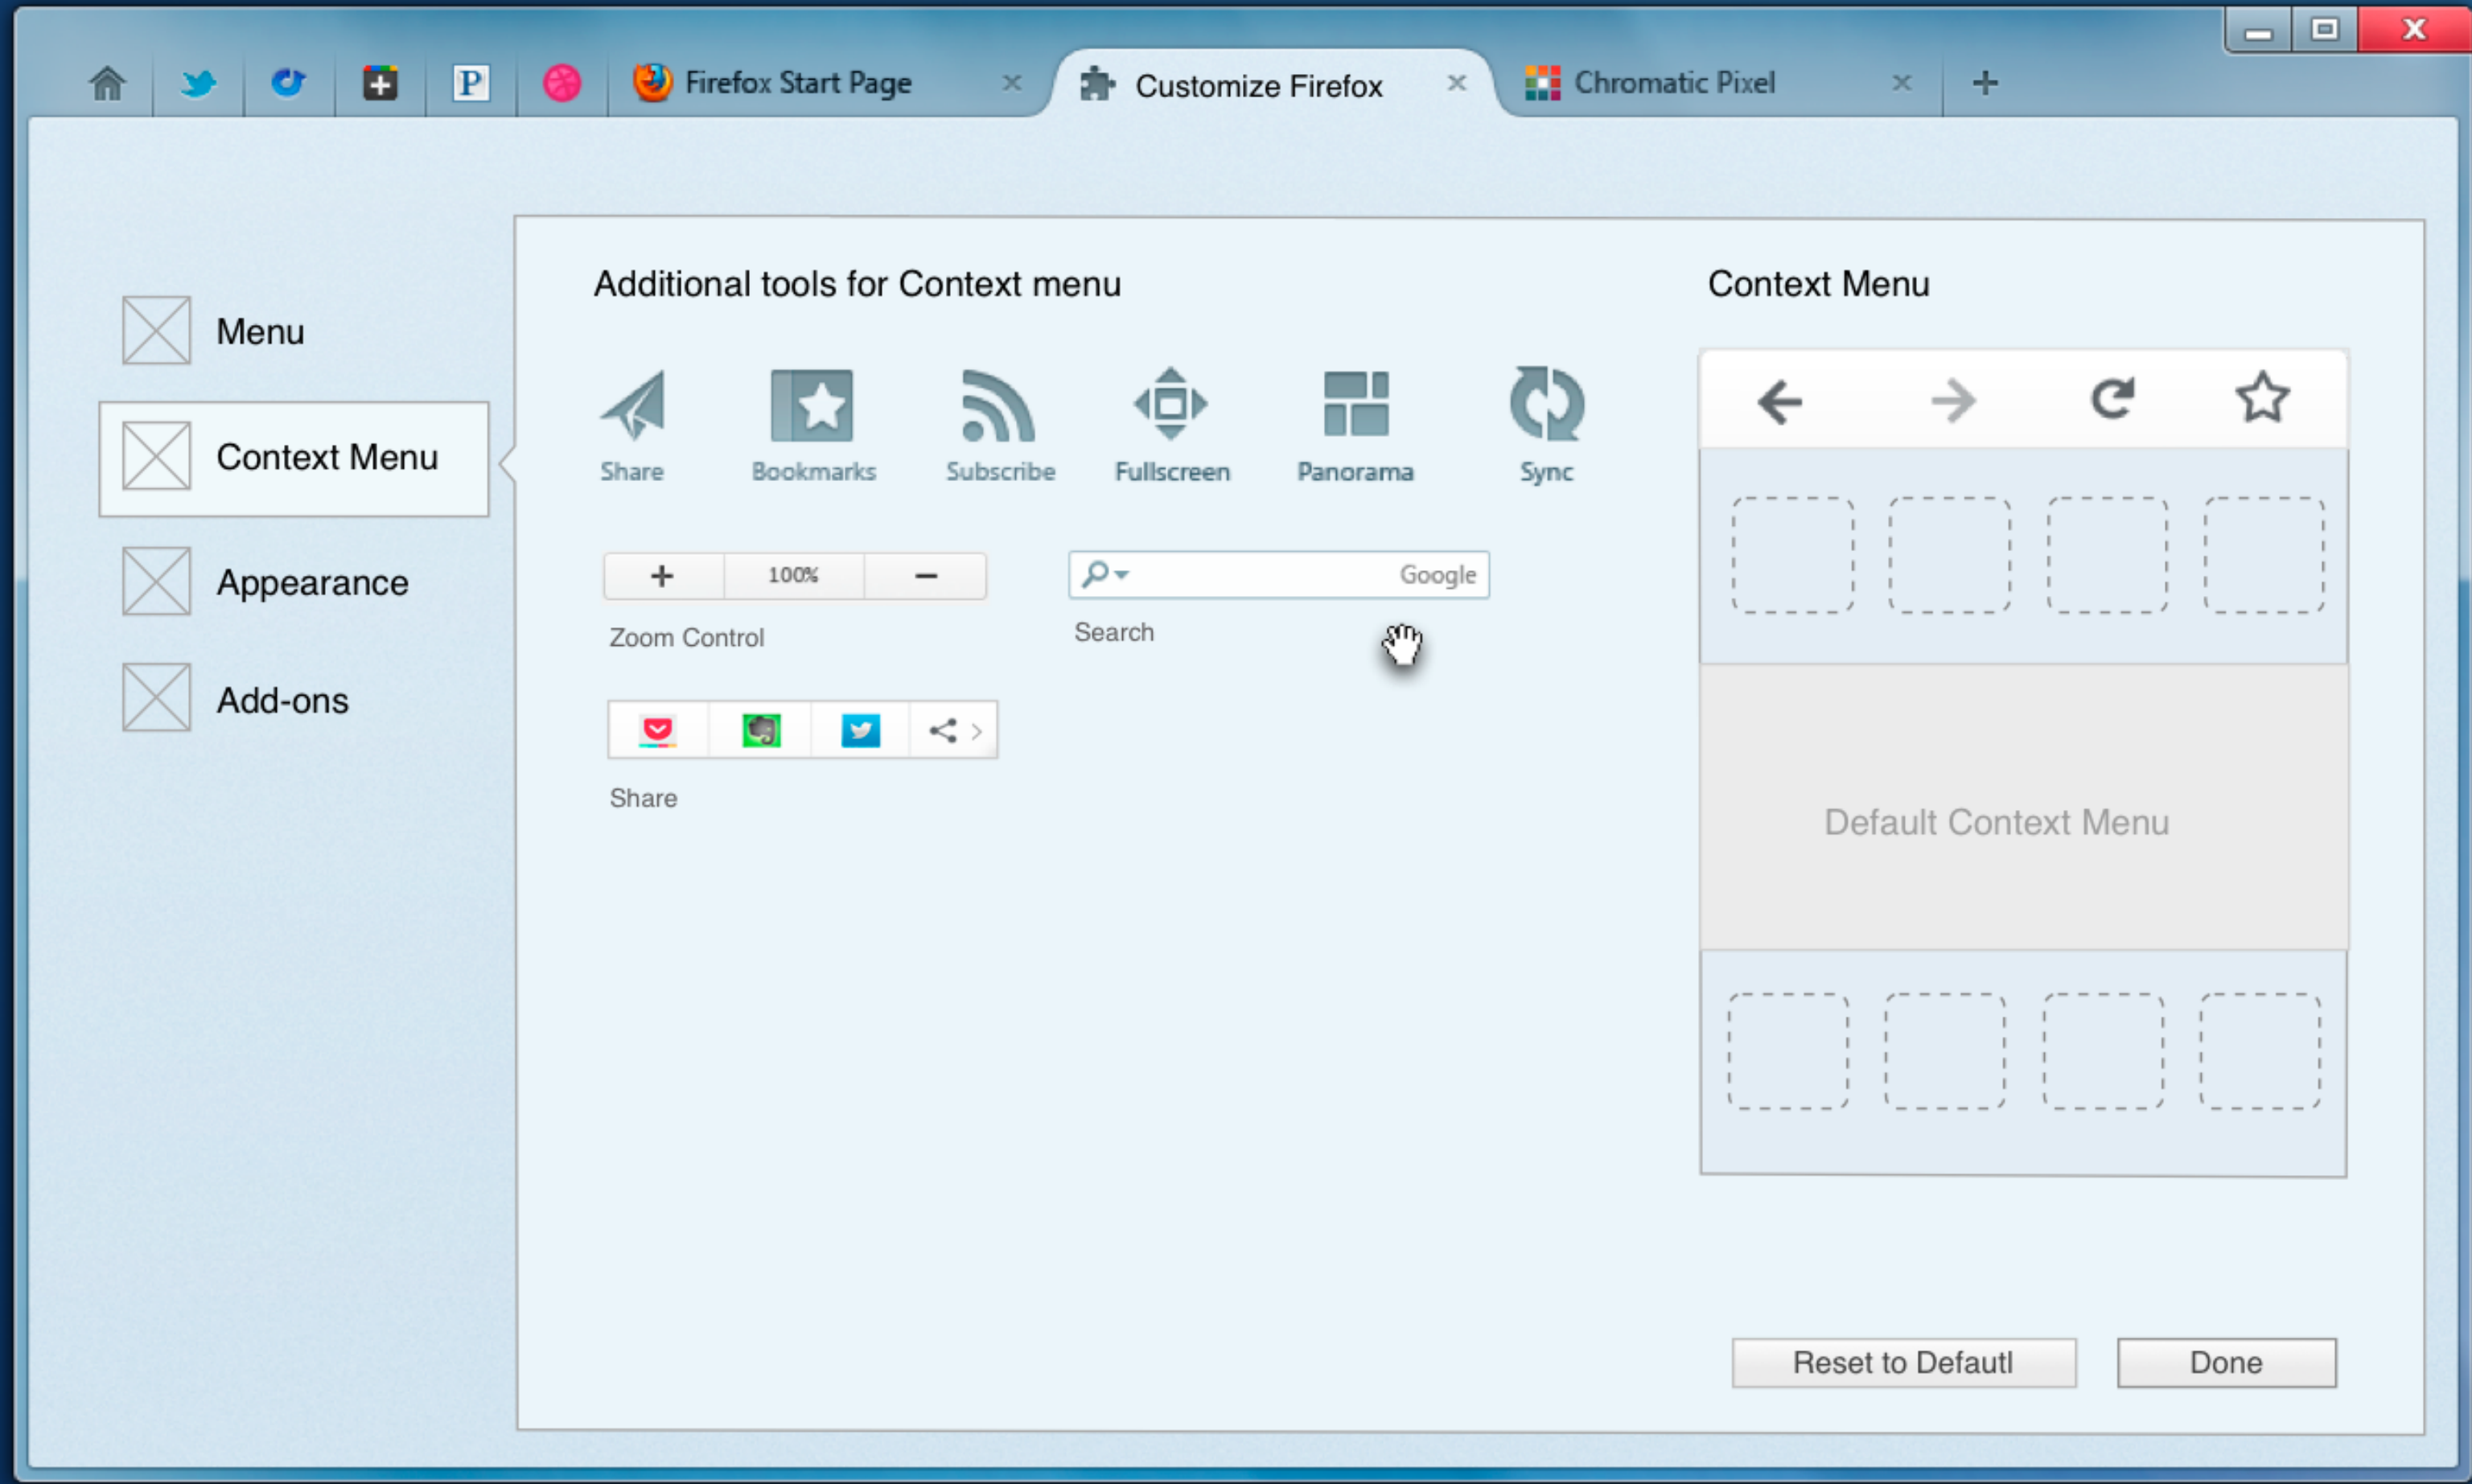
Firefox Start Page ×
Customize Firefox ×
Chromatic Pixel ×
+

Menu
Context Menu
Appearance
Add-ons

Additional tools for Context menu

Share
Bookmarks
Subscribe
Fullscreen
Panorama
Sync

+ 100% −
Zoom Control

Google
Search

Share

Context Menu

Default Context Menu

Reset to Defautl
Done